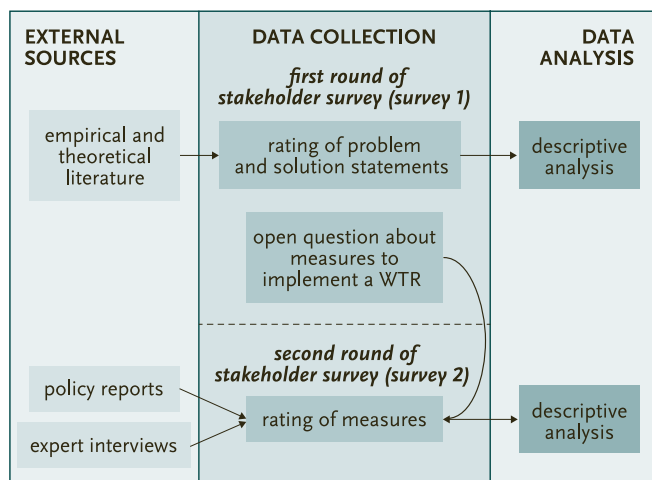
EXTERNAL SOURCES

empirical and theoretical literature

policy reports

expert interviews

DATA COLLECTION

first round of stakeholder survey (survey 1)

rating of problem and solution statements

open question about measures to implement a WTR

second round of stakeholder survey (survey 2)

rating of measures

DATA ANALYSIS

descriptive analysis

descriptive analysis